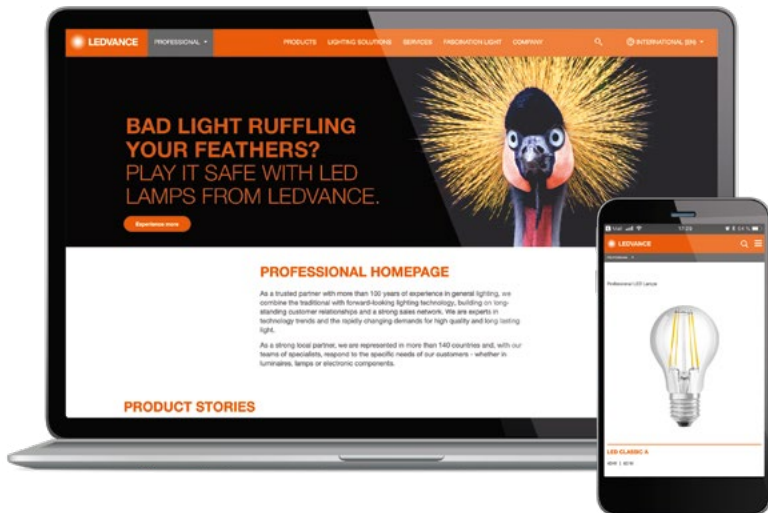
LEDVANCE PROFESSIONAL PRODUCTS LIGHTING SOLUTIONS SERVICES FASCINATION LIGHT COMPANY INTERNATIONAL (EN)

BAD LIGHT RUFFLING YOUR FEATHERS?
PLAY IT SAFE WITH LED LAMPS FROM LEDVANCE.

Experience more

PROFESSIONAL HOMEPAGE

As a trusted partner with more than 100 years of experience in general lighting, we combine the traditional with forward-looking lighting technology, building on long-standing customer relationships and a strong sales network. We are experts in technology trends and the rapidly changing demands for high quality and long lasting light.

As a strong local partner, we are represented in more than 140 countries and, with our teams of specialists, respond to the specific needs of our customers - whether in luminaires, lamps or electronic components.

PRODUCT STORIES

LEDVANCE

Professional LED Lamps

LED CLASSIC A

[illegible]